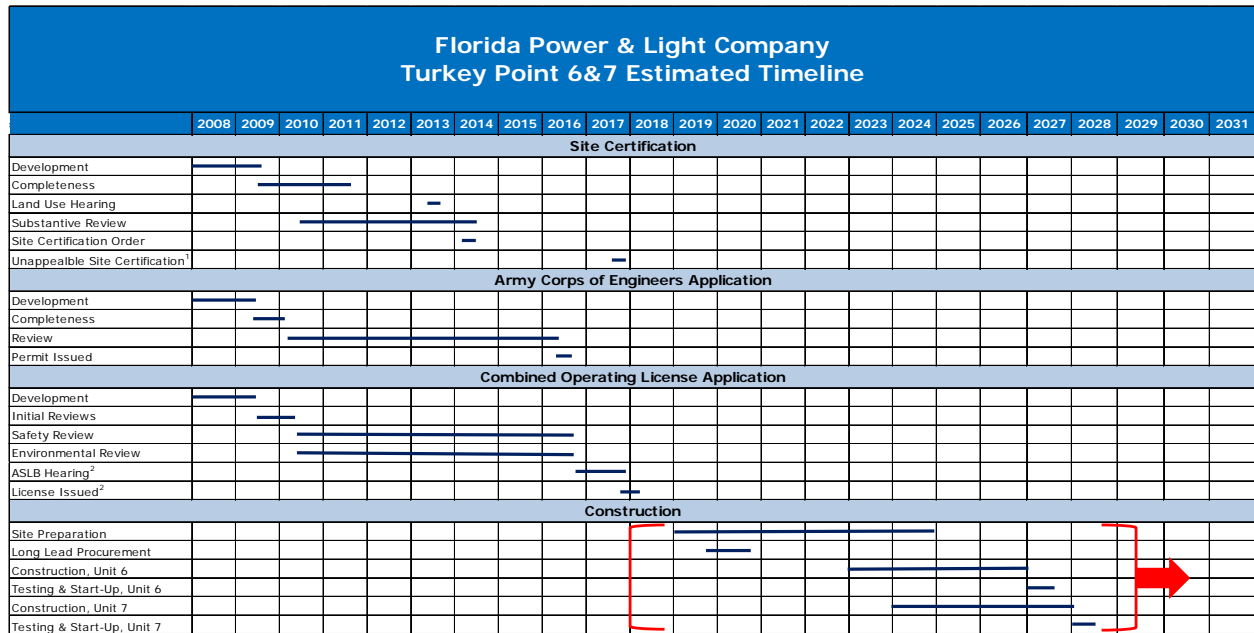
Florida Power & Light Company
Turkey Point 6&7 Estimated Timeline

| | 2008 | 2009 | 2010 | 2011 | 2012 | 2013 | 2014 | 2015 | 2016 | 2017 | 2018 | 2019 | 2020 | 2021 | 2022 | 2023 | 2024 | 2025 | 2026 | 2027 | 2028 | 2029 | 2030 | 2031 |
|---|---|---|---|---|---|---|---|---|---|---|---|---|---|---|---|---|---|---|---|---|---|---|---|---|
| **Site Certification** | | | | | | | | | | | | | | | | | | | | | | | | |
| Development | | | | | | | | | | | | | | | | | | | | | | | | |
| Completeness | | | | | | | | | | | | | | | | | | | | | | | | |
| Land Use Hearing | | | | | | | | | | | | | | | | | | | | | | | | |
| Substantive Review | | | | | | | | | | | | | | | | | | | | | | | | |
| Site Certification Order | | | | | | | | | | | | | | | | | | | | | | | | |
| Unappealble Site Certification$^1$ | | | | | | | | | | | | | | | | | | | | | | | | |
| **Army Corps of Engineers Application** | | | | | | | | | | | | | | | | | | | | | | | | |
| Development | | | | | | | | | | | | | | | | | | | | | | | | |
| Completeness | | | | | | | | | | | | | | | | | | | | | | | | |
| Review | | | | | | | | | | | | | | | | | | | | | | | | |
| Permit Issued | | | | | | | | | | | | | | | | | | | | | | | | |
| **Combined Operating License Application** | | | | | | | | | | | | | | | | | | | | | | | | |
| Development | | | | | | | | | | | | | | | | | | | | | | | | |
| Initial Reviews | | | | | | | | | | | | | | | | | | | | | | | | |
| Safety Review | | | | | | | | | | | | | | | | | | | | | | | | |
| Environmental Review | | | | | | | | | | | | | | | | | | | | | | | | |
| ASLB Hearing$^2$ | | | | | | | | | | | | | | | | | | | | | | | | |
| License Issued$^2$ | | | | | | | | | | | | | | | | | | | | | | | | |
| **Construction** | | | | | | | | | | | | | | | | | | | | | | | | |
| Site Preparation | | | | | | | | | | | | | | | | | | | | | | | | |
| Long Lead Procurement | | | | | | | | | | | | | | | | | | | | | | | | |
| Construction, Unit 6 | | | | | | | | | | | | | | | | | | | | | | | | |
| Testing & Start-Up, Unit 6 | | | | | | | | | | | | | | | | | | | | | | | | |
| Construction, Unit 7 | | | | | | | | | | | | | | | | | | | | | | | | |
| Testing & Start-Up, Unit 7 | | | | | | | | | | | | | | | | | | | | | | | | |